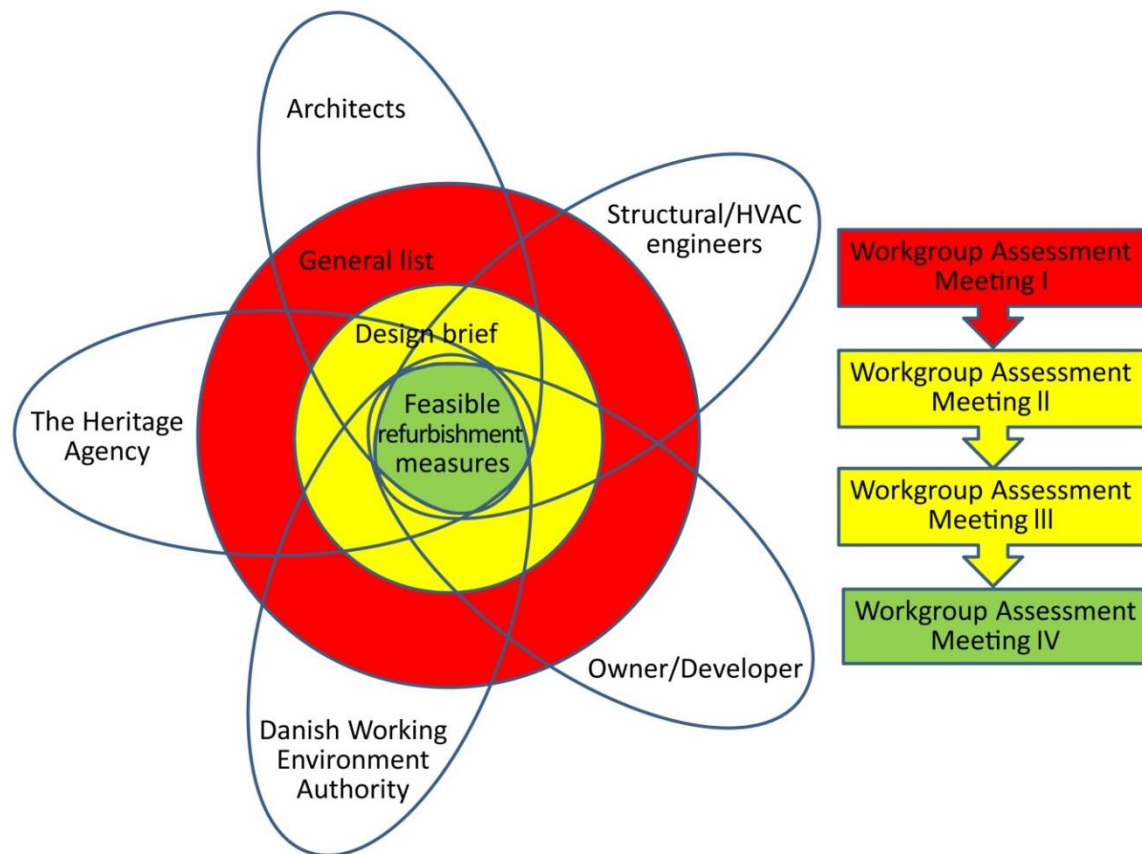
Architects

Structural/HVAC engineers

General list

Design brief

Feasible refurbishment measures

The Heritage Agency

Owner/Developer

Danish Working Environment Authority

Workgroup Assessment Meeting I

Workgroup Assessment Meeting II

Workgroup Assessment Meeting III

Workgroup Assessment Meeting IV